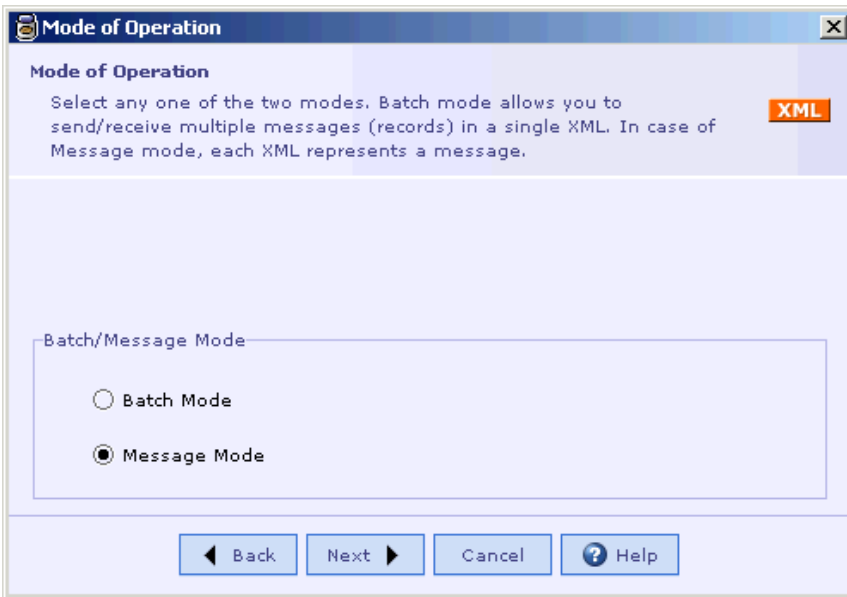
Mode of Operation

Mode of Operation

Select any one of the two modes. Batch mode allows you to send/receive multiple messages (records) in a single XML. In case of Message mode, each XML represents a message.

XML

Batch/Message Mode

Batch Mode

Message Mode

Back

Next

Cancel

Help